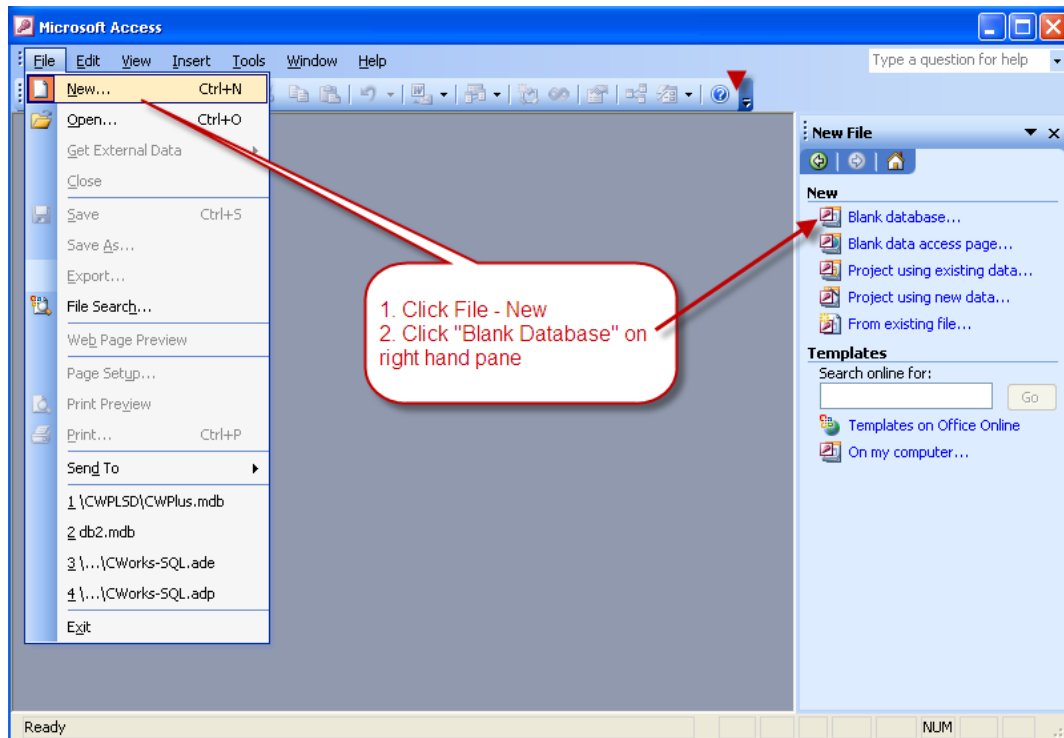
Microsoft Access

File Edit View Insert Tools Window Help

Type a question for help

New... Ctrl+N
Open... Ctrl+O
Get External Data
Close
Save Ctrl+S
Save As...
Export...
File Search...
Web Page Preview
Page Setup...
Print Preview
Print... Ctrl+P
Send To
1 \CWPLSD\CWPlus.mdb
2 db2.mdb
3 \...\CWorks-SQL.ade
4 \...\CWorks-SQL.adp
Exit

1. Click File - New
2. Click "Blank Database" on right hand pane

New File

New
Blank database...
Blank data access page...
Project using existing data...
Project using new data...
From existing file...

Templates
Search online for:
Go
Templates on Office Online
On my computer...

Ready
NUM